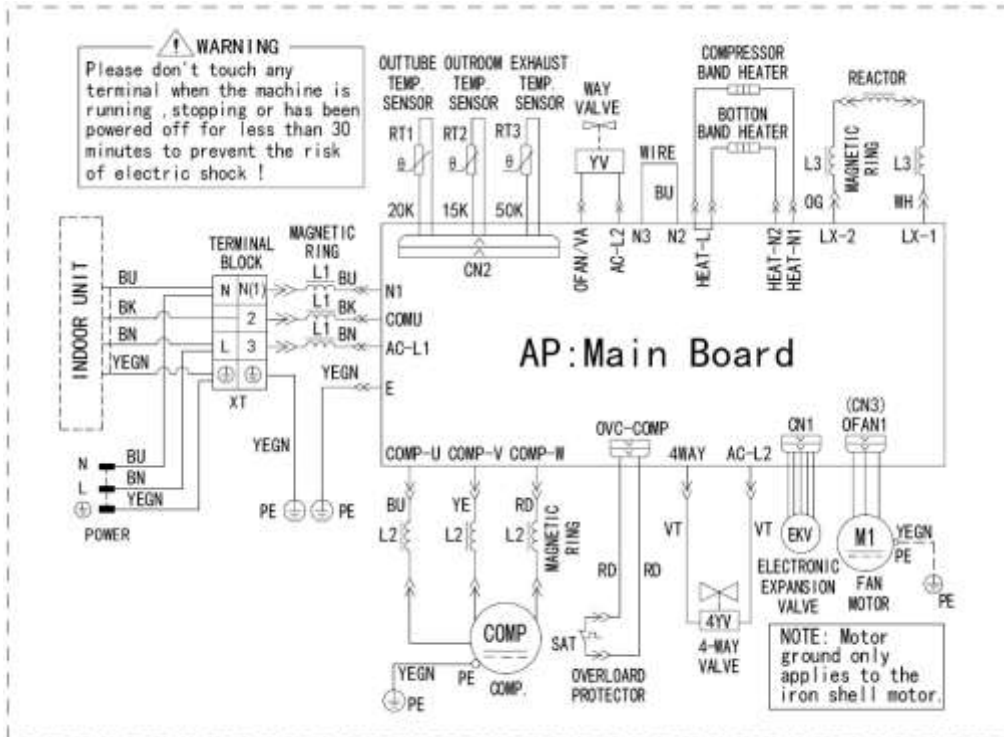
WARNING
Please don't touch any terminal when the machine is running ,stopping or has been powered off for less than 30 minutes to prevent the risk of electric shock !

OUTTUBE TEMP. SENSOR
OUTROOM TEMP. SENSOR
EXHAUST TEMP. SENSOR
WAY VALVE
COMPRESSOR BAND HEATER
BOTTON BAND HEATER
REACTOR
MAGNETIC RING
RT1 θ
RT2 θ
RT3 θ
YV
WIRE
BU
L3
L3
20K 15K 50K
OG
WH
CN2
OFAN/VA
AC-L2
N3
N2
HEAT-L
HEAT-N2
HEAT-N1
LX-2
LX-1

INDOOR UNIT
BU
BK
BN
YEGN
TERMINAL BLOCK
N N(1)
2
L 3
XT
MAGNETIC RING
L1 BU
L1 BK
L1 BN
N1
COMU
AC-L1
YEGN
E

AP:Main Board

N BU
L BN
YEGN
POWER
YEGN
PE PE

COMP-U COMP-V COMP-W
OVC-COMP
4WAY
AC-L2
CN1
(CN3) OFAN1
BU YE RD
L2 L2 L2
MAGNETIC RING
RD RD
VT VT
EKV
M1
YEGN PE
PE
ELECTRONIC EXPANSION VALVE
FAN MOTOR
COMP
SAT
4YV
4-WAY VALVE
YEGN
PE
PE
COMP.
OVERLOARD PROTECTOR
NOTE: Motor ground only applies to the iron shell motor.